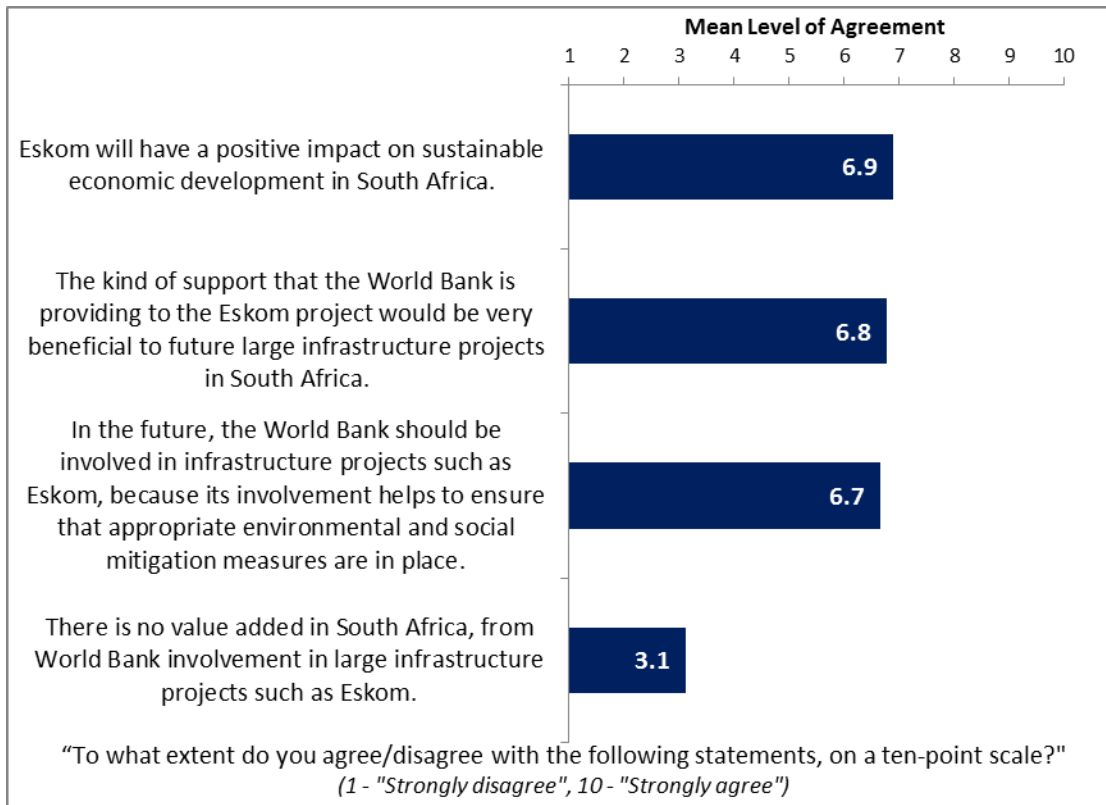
Mean Level of Agreement

1 2 3 4 5 6 7 8 9 10

Eskom will have a positive impact on sustainable economic development in South Africa.

6.9

The kind of support that the World Bank is providing to the Eskom project would be very beneficial to future large infrastructure projects in South Africa.

6.8

In the future, the World Bank should be involved in infrastructure projects such as Eskom, because its involvement helps to ensure that appropriate environmental and social mitigation measures are in place.

6.7

There is no value added in South Africa, from World Bank involvement in large infrastructure projects such as Eskom.

3.1

“To what extent do you agree/disagree with the following statements, on a ten-point scale?"
(1 - "Strongly disagree", 10 - "Strongly agree")